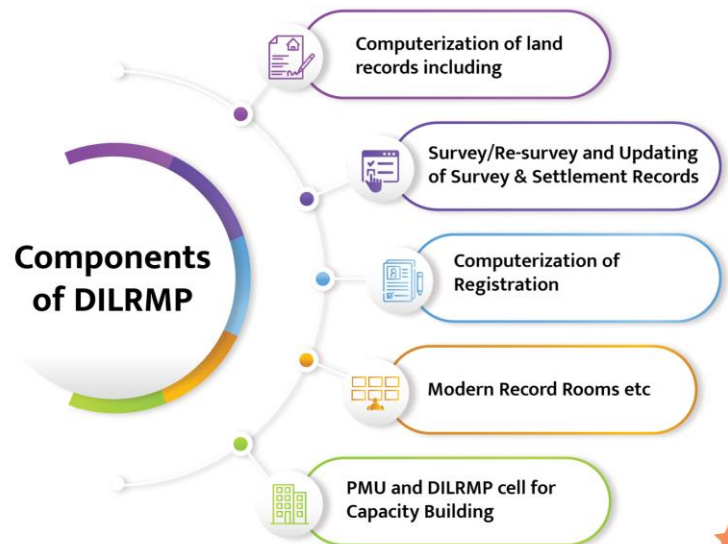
Components of DILRMP

Computerization of land records including

Survey/Re-survey and Updating of Survey & Settlement Records

Computerization of Registration

Modern Record Rooms etc

PMU and DILRMP cell for Capacity Building